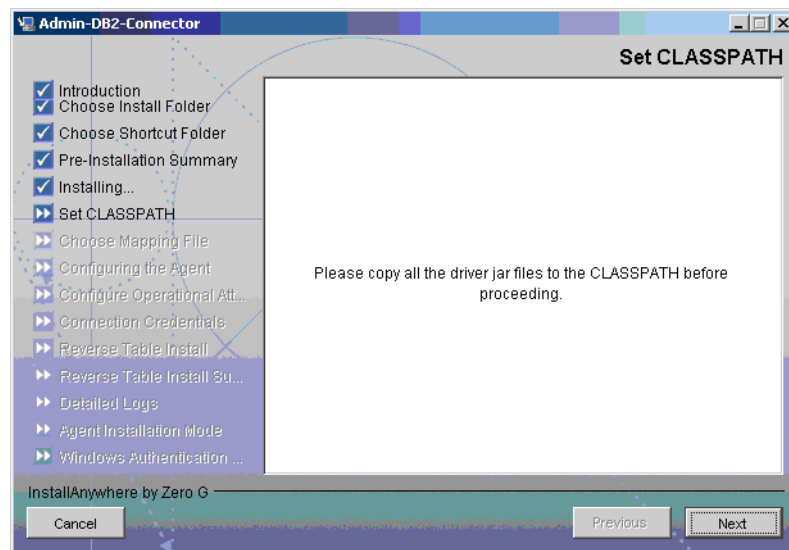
Admin-DB2-Connector

Set CLASSPATH

Introduction
Choose Install Folder
Choose Shortcut Folder
Pre-Installation Summary
Installing...
Set CLASSPATH
Choose Mapping File
Configuring the Agent
Configure Operational Att...
Connection Credentials
Reverse Table Install
Reverse Table Install Su...
Detailed Logs
Agent Installation Mode
Windows Authentication ...

Please copy all the driver jar files to the CLASSPATH before proceeding.

InstallAnywhere by Zero G

Cancel

Previous

Next